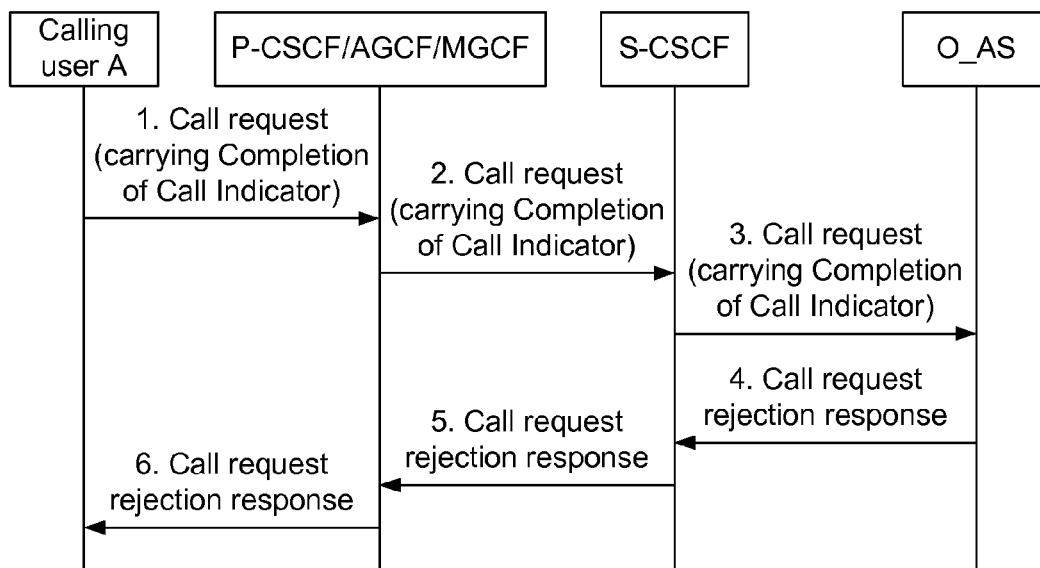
Calling user A

P-CSCF/AGCF/MGCF

S-CSCF

O_AS

1. Call request (carrying Completion of Call Indicator)

2. Call request (carrying Completion of Call Indicator)

3. Call request (carrying Completion of Call Indicator)

4. Call request rejection response

5. Call request rejection response

6. Call request rejection response